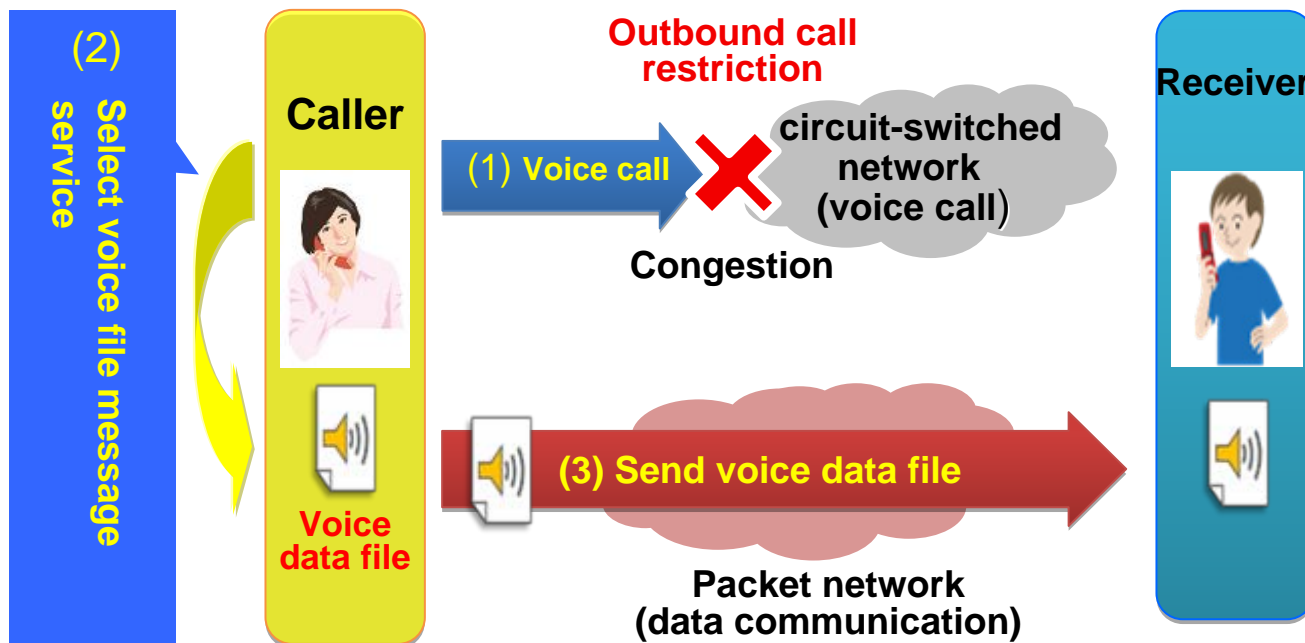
(2)

Select voice file message service

Caller

Outbound call restriction

(1) Voice call

circuit-switched network (voice call)

Congestion

Receiver

Voice data file

(3) Send voice data file

Packet network (data communication)